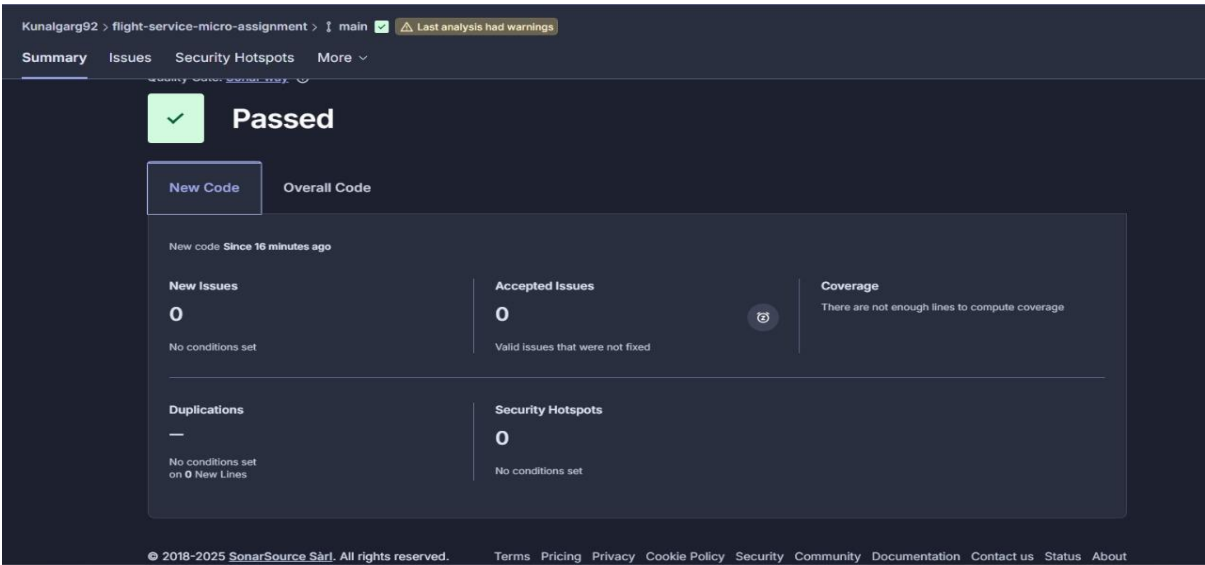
Kunalgarg92 > flight-service-micro-assignment > main ⚠ Last analysis had warnings

Summary Issues Security Hotspots More

Quality Gate: Sonar way

Passed

New Code Overall Code

New code Since 16 minutes ago

New Issues
0
No conditions set

Accepted Issues
0
Valid issues that were not fixed

Coverage
There are not enough lines to compute coverage

Duplications
—
No conditions set on 0 New Lines

Security Hotspots
0
No conditions set

© 2018-2025 SonarSource Sàrl. All rights reserved. Terms Pricing Privacy Cookie Policy Security Community Documentation Contact us Status About